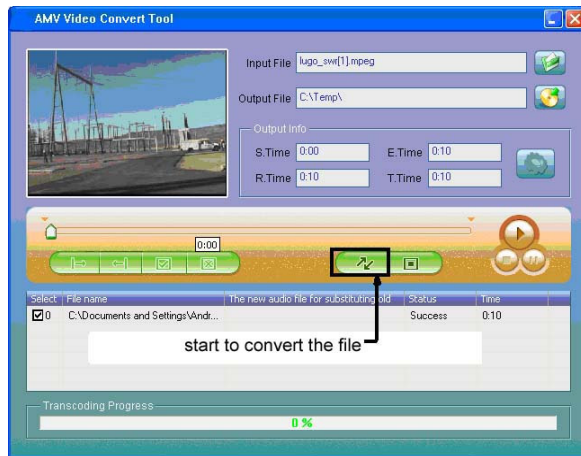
AMV Video Convert Tool

Input File lugo_swr[1].mpeg

Output File C:\Temp\

Output Info

S.Time 0:00

E.Time 0:10

R.Time 0:10

T.Time 0:10

0:00

| Select | File name | The new audio file for substituting old | Status | Time |
|---|---|---|---|---|
| ☑0 | C:\Documents and Settings\Andr... | | Success | 0:10 |

start to convert the file

Transcoding Progress

0 %